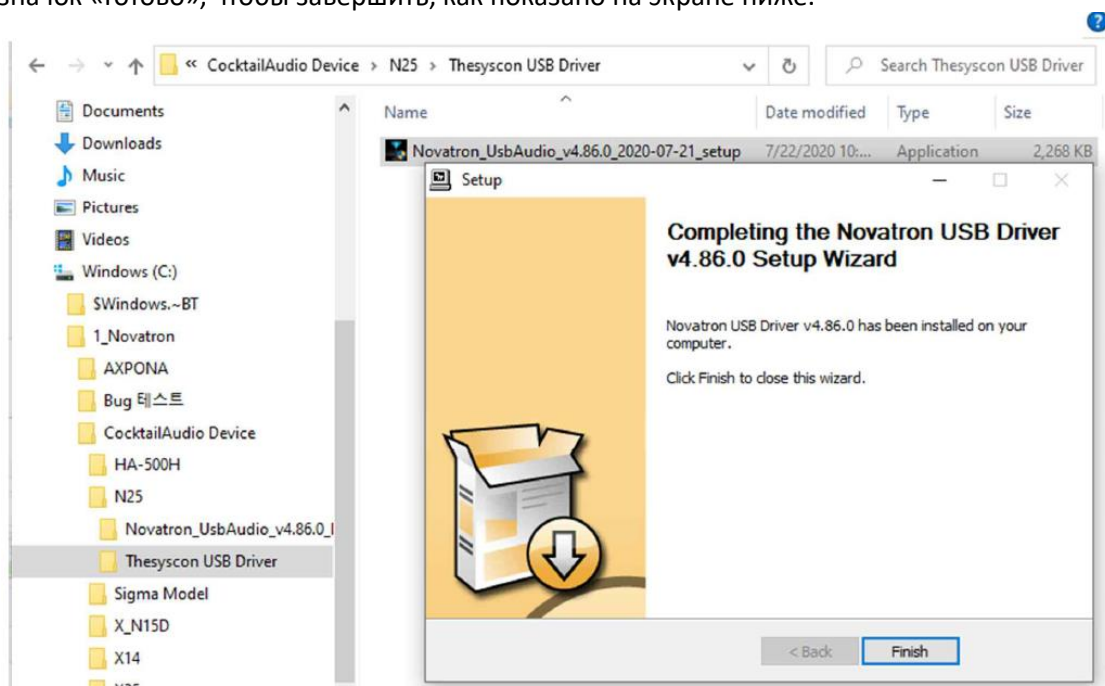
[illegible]

« CocktailAudio Device > N25 > Thesyscon USB Driver

Search Thesyscon USB Driver

Documents
Downloads
Music
Pictures
Videos
Windows (C:)
$Windows.~BT
1_Novatron
AXPONA
Bug 테스트
CocktailAudio Device
HA-500H
N25
Novatron_UsbAudio_v4.86.0_I
Thesyscon USB Driver
Sigma Model
X_N15D
X14

| Name | Date modified | Type | Size |
|---|---|---|---|
| Novatron_UsbAudio_v4.86.0_2020-07-21_setup | 7/22/2020 10:... | Application | 2,268 KB |

Setup

Completing the Novatron USB Driver v4.86.0 Setup Wizard

Novatron USB Driver v4.86.0 has been installed on your computer.

Click Finish to close this wizard.

< Back
Finish